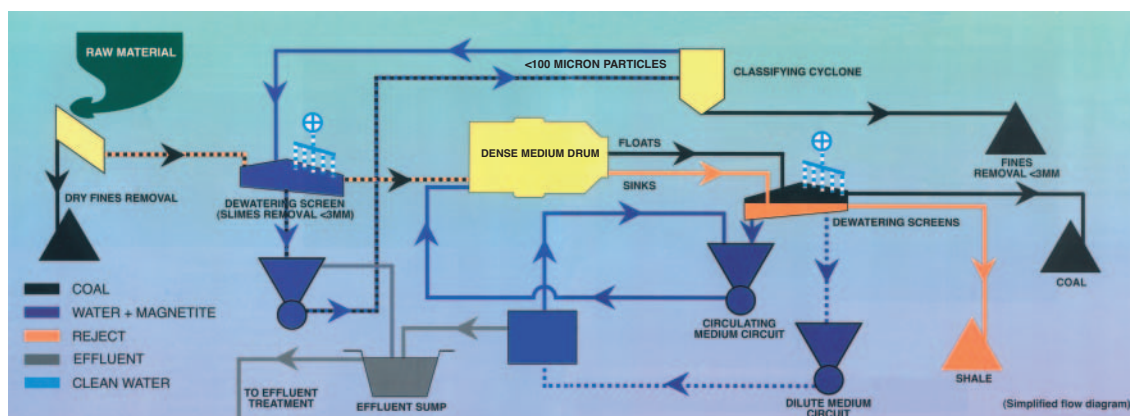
RAW MATERIAL

<100 MICRON PARTICLES

CLASSIFYING CYCLONE

DENSE MEDIUM DRUM

FLOATS

SINKS

FINES REMOVAL <3MM

DRY FINES REMOVAL

DEWATERING SCREEN (SLIMES REMOVAL <3MM)

DEWATERING SCREENS

COAL

COAL

WATER + MAGNETITE

REJECT

EFFLUENT

CLEAN WATER

CIRCULATING MEDIUM CIRCUIT

SHALE

TO EFFLUENT TREATMENT

EFFLUENT SUMP

DILUTE MEDIUM CIRCUIT

(Simplified flow diagram)